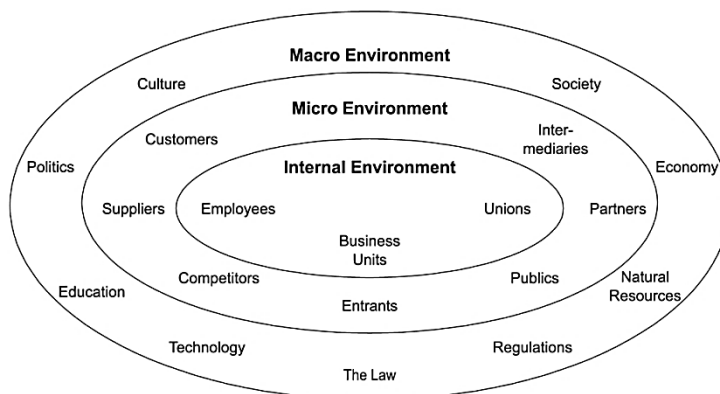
Macro Environment

Culture

Society

Micro Environment

Customers

Intermediaries

Internal Environment

Politics

Economy

Suppliers

Employees

Unions

Partners

Business Units

Competitors

Publics

Natural Resources

Education

Entrants

Technology

Regulations

The Law